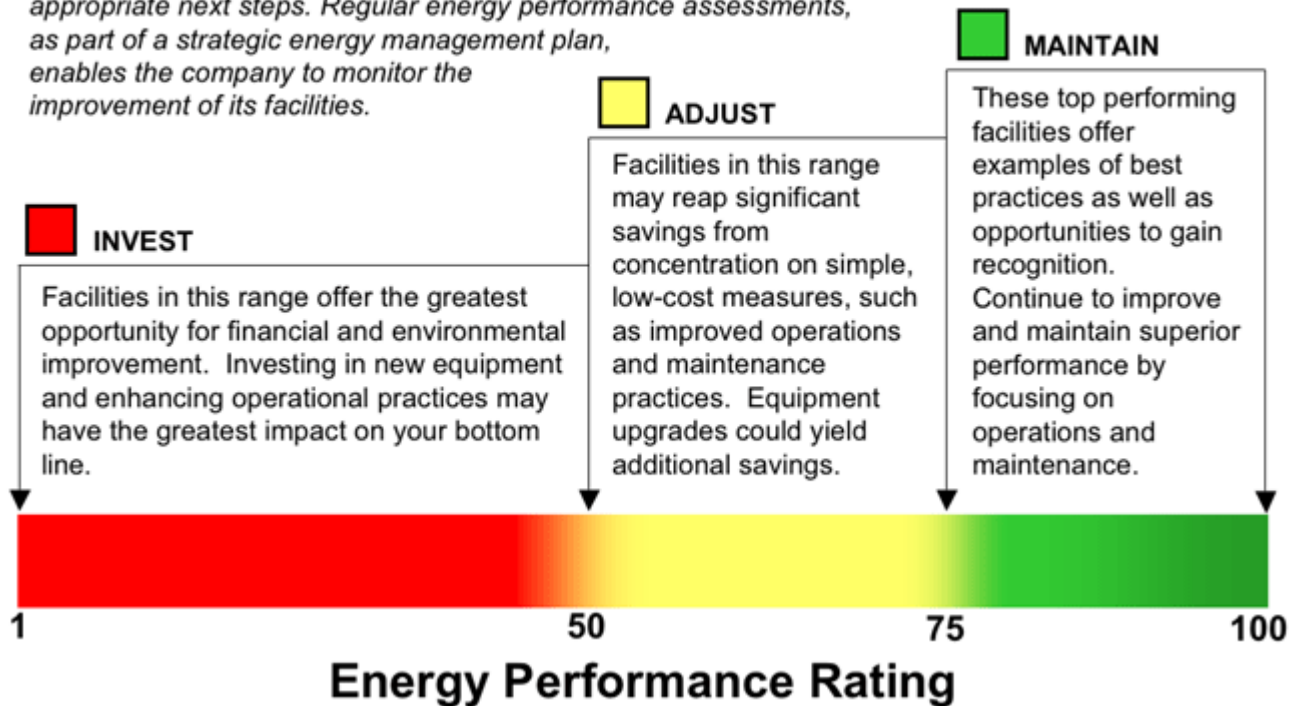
appropriate next steps. Regular energy performance assessments, as part of a strategic energy management plan, enables the company to monitor the improvement of its facilities.

MAINTAIN

These top performing facilities offer examples of best practices as well as opportunities to gain recognition. Continue to improve and maintain superior performance by focusing on operations and maintenance.

ADJUST

Facilities in this range may reap significant savings from concentration on simple, low-cost measures, such as improved operations and maintenance practices. Equipment upgrades could yield additional savings.

INVEST

Facilities in this range offer the greatest opportunity for financial and environmental improvement. Investing in new equipment and enhancing operational practices may have the greatest impact on your bottom line.

1

50

75

100

Energy Performance Rating